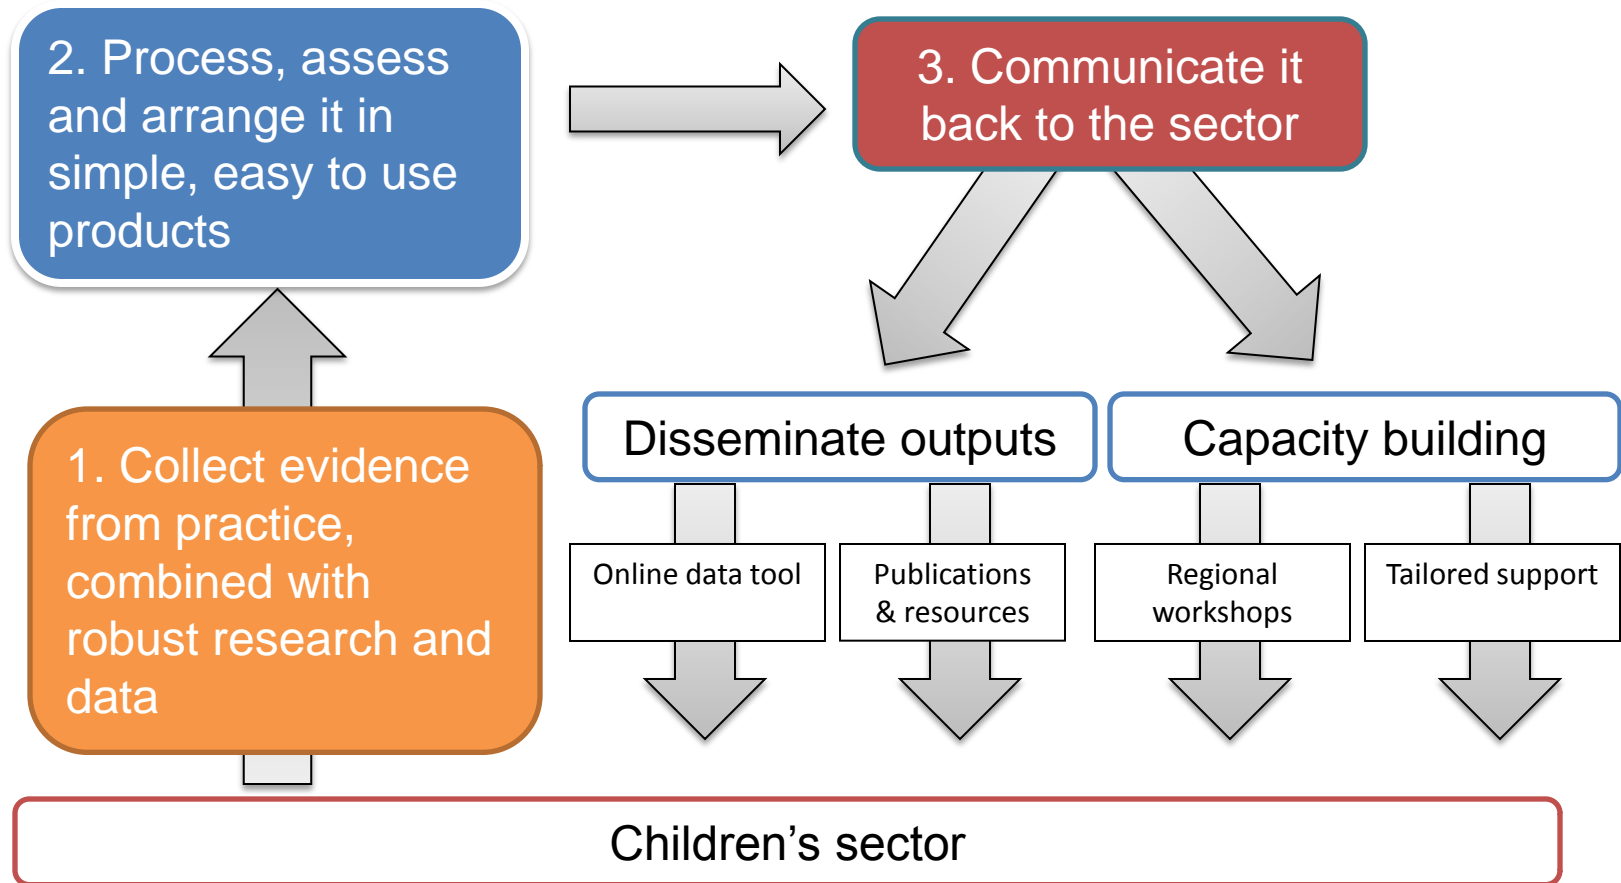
2. Process, assess and arrange it in simple, easy to use products

3. Communicate it back to the sector

1. Collect evidence from practice, combined with robust research and data

Disseminate outputs

Capacity building

Online data tool

Publications & resources

Regional workshops

Tailored support

Children’s sector